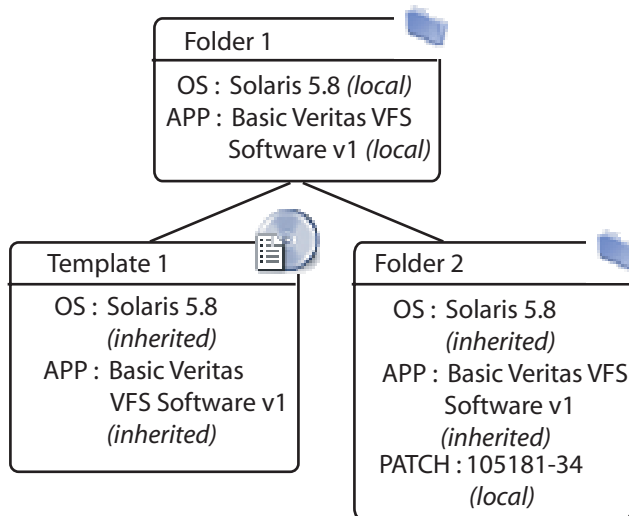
Folder 1

OS : Solaris 5.8 *(local)*
APP : Basic Veritas VFS Software v1 *(local)*

Template 1

OS : Solaris 5.8 *(inherited)*
APP : Basic Veritas VFS Software v1 *(inherited)*

Folder 2

OS : Solaris 5.8 *(inherited)*
APP : Basic Veritas VFS Software v1 *(inherited)*
PATCH : 105181-34 *(local)*